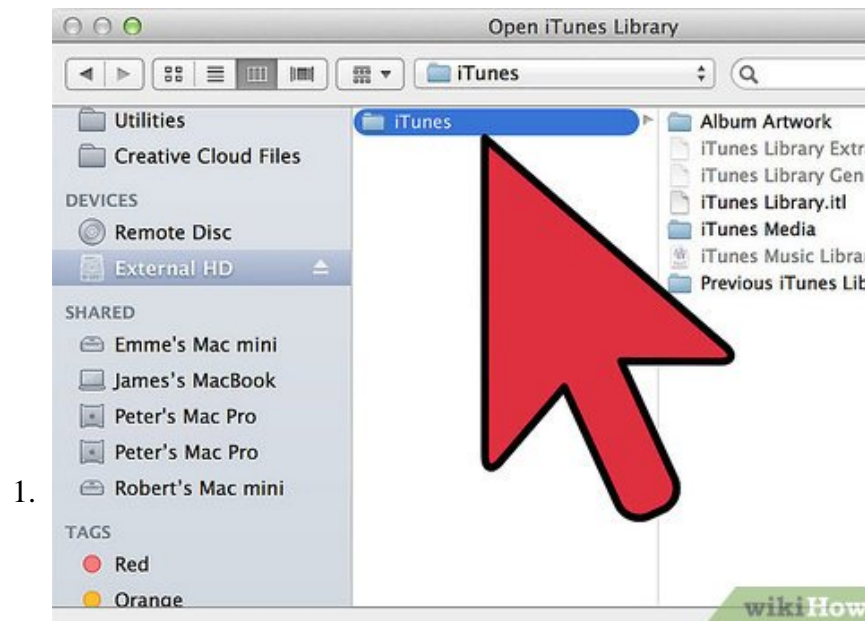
1.

Open iTunes Library

iTunes

Utilities
Creative Cloud Files
DEVICES
Remote Disc
External HD
SHARED
Emme's Mac mini
James's MacBook
Peter's Mac Pro
Peter's Mac Pro
Robert's Mac mini
TAGS
Red
Orange

iTunes

Album Artwork
iTunes Library Extr
iTunes Library Gen
iTunes Library.itl
iTunes Media
iTunes Music Librar
Previous iTunes Lib

wikiHow